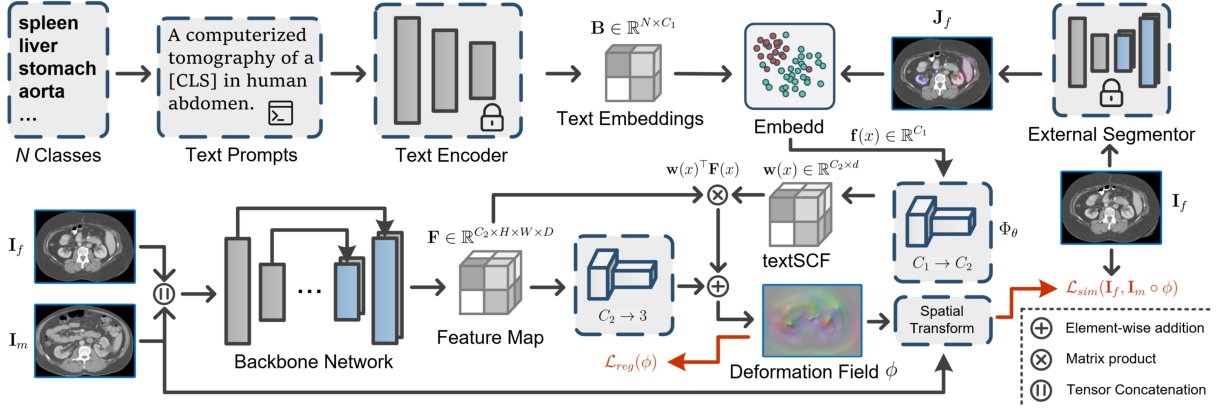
spleen
liver
stomach
aorta
...

$N$ Classes

A computerized tomography of a [CLS] in human abdomen.

Text Prompts

Text Encoder

$\mathbf{B} \in \mathbb{R}^{N \times C_1}$

Text Embeddings

Embedd

$\mathbf{J}_f$

External Segmentor

$\mathbf{f}(x) \in \mathbb{R}^{C_1}$

$\mathbf{w}(x)^\top \mathbf{F}(x)$

$\mathbf{w}(x) \in \mathbb{R}^{C_2 \times d}$

textSCF

$C_1 \rightarrow C_2$

$\Phi_\theta$

$\mathbf{I}_f$

$\mathbf{I}_f$

$\mathbf{I}_m$

Backbone Network

$\mathbf{F} \in \mathbb{R}^{C_2 \times H \times W \times D}$

Feature Map

$C_2 \rightarrow 3$

$\mathcal{L}_{reg}(\phi)$

Deformation Field $\phi$

Spatial Transform

$\mathcal{L}_{sim}(\mathbf{I}_f, \mathbf{I}_m \circ \phi)$

Element-wise addition

Matrix product

Tensor Concatenation